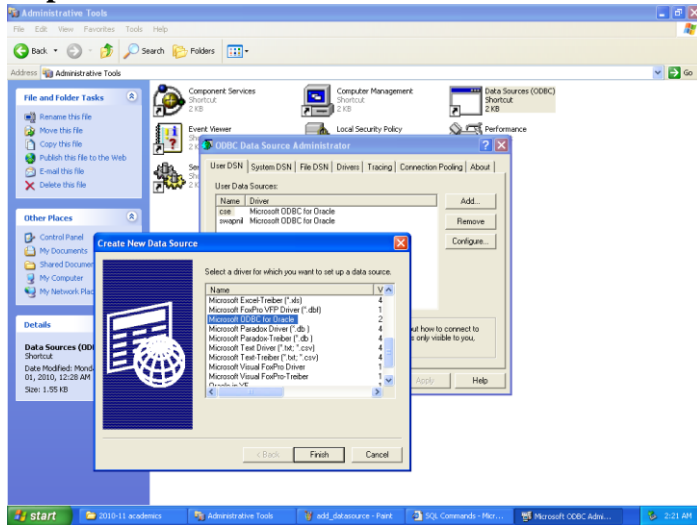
Administrative Tools

File Edit View Favorites Tools Help

Back Search Folders

Address Administrative Tools Go

File and Folder Tasks

Rename this file
Move this file
Copy this file
Publish this file to the Web
E-mail this file
Delete this file

Other Places

Control Panel
My Documents
Shared Documen
My Computer
My Network Plac

Details

Data Sources (ODB
Shortcut
Date Modified: Monda
01, 2010, 12:28 AM
Size: 1.55 KB

Component Services
Shortcut
2 KB

Computer Management
Shortcut
2 KB

Data Sources (ODBC)
Shortcut
2 KB

Event Viewer

Local Security Policy

Performance

ODBC Data Source Administrator

User DSN | System DSN | File DSN | Drivers | Tracing | Connection Pooling | About

User Data Sources:

| Name | Driver |
|---|---|
| coe | Microsoft ODBC for Oracle |
| swapnil | Microsoft ODBC for Oracle |

Add...
Remove
Configure...

out how to connect to
s only visible to you,

Apply Help

Create New Data Source

Select a driver for which you want to set up a data source.

| Name | V |
|---|---|
| Microsoft Excel-Treiber (*.xls) | 4 |
| Microsoft FoxPro VFP Driver (*.dbf) | 1 |
| Microsoft ODBC for Oracle | 2 |
| Microsoft Paradox Driver (*.db ) | 4 |
| Microsoft Paradox-Treiber (*.db ) | 4 |
| Microsoft Text Driver (*.txt; *.csv) | 4 |
| Microsoft Text-Treiber (*.txt; *.csv) | 4 |
| Microsoft Visual FoxPro Driver | 1 |
| Microsoft Visual FoxPro-Treiber | 1 |
| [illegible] | |

< Back Finish Cancel

start 2010-11 academics Administrative Tools add_datasource - Paint SQL Commands - Micr... Microsoft ODBC Admi... 2:21 AM